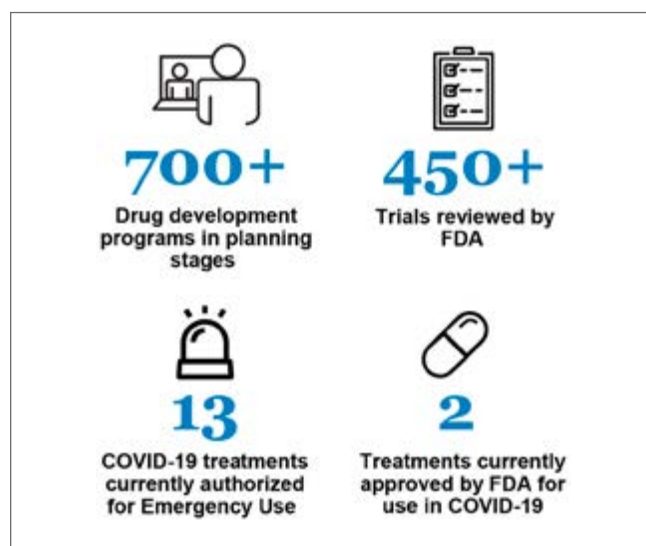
700+

Drug development programs in planning stages

450+

Trials reviewed by FDA

13

COVID-19 treatments currently authorized for Emergency Use

2

Treatments currently approved by FDA for use in COVID-19